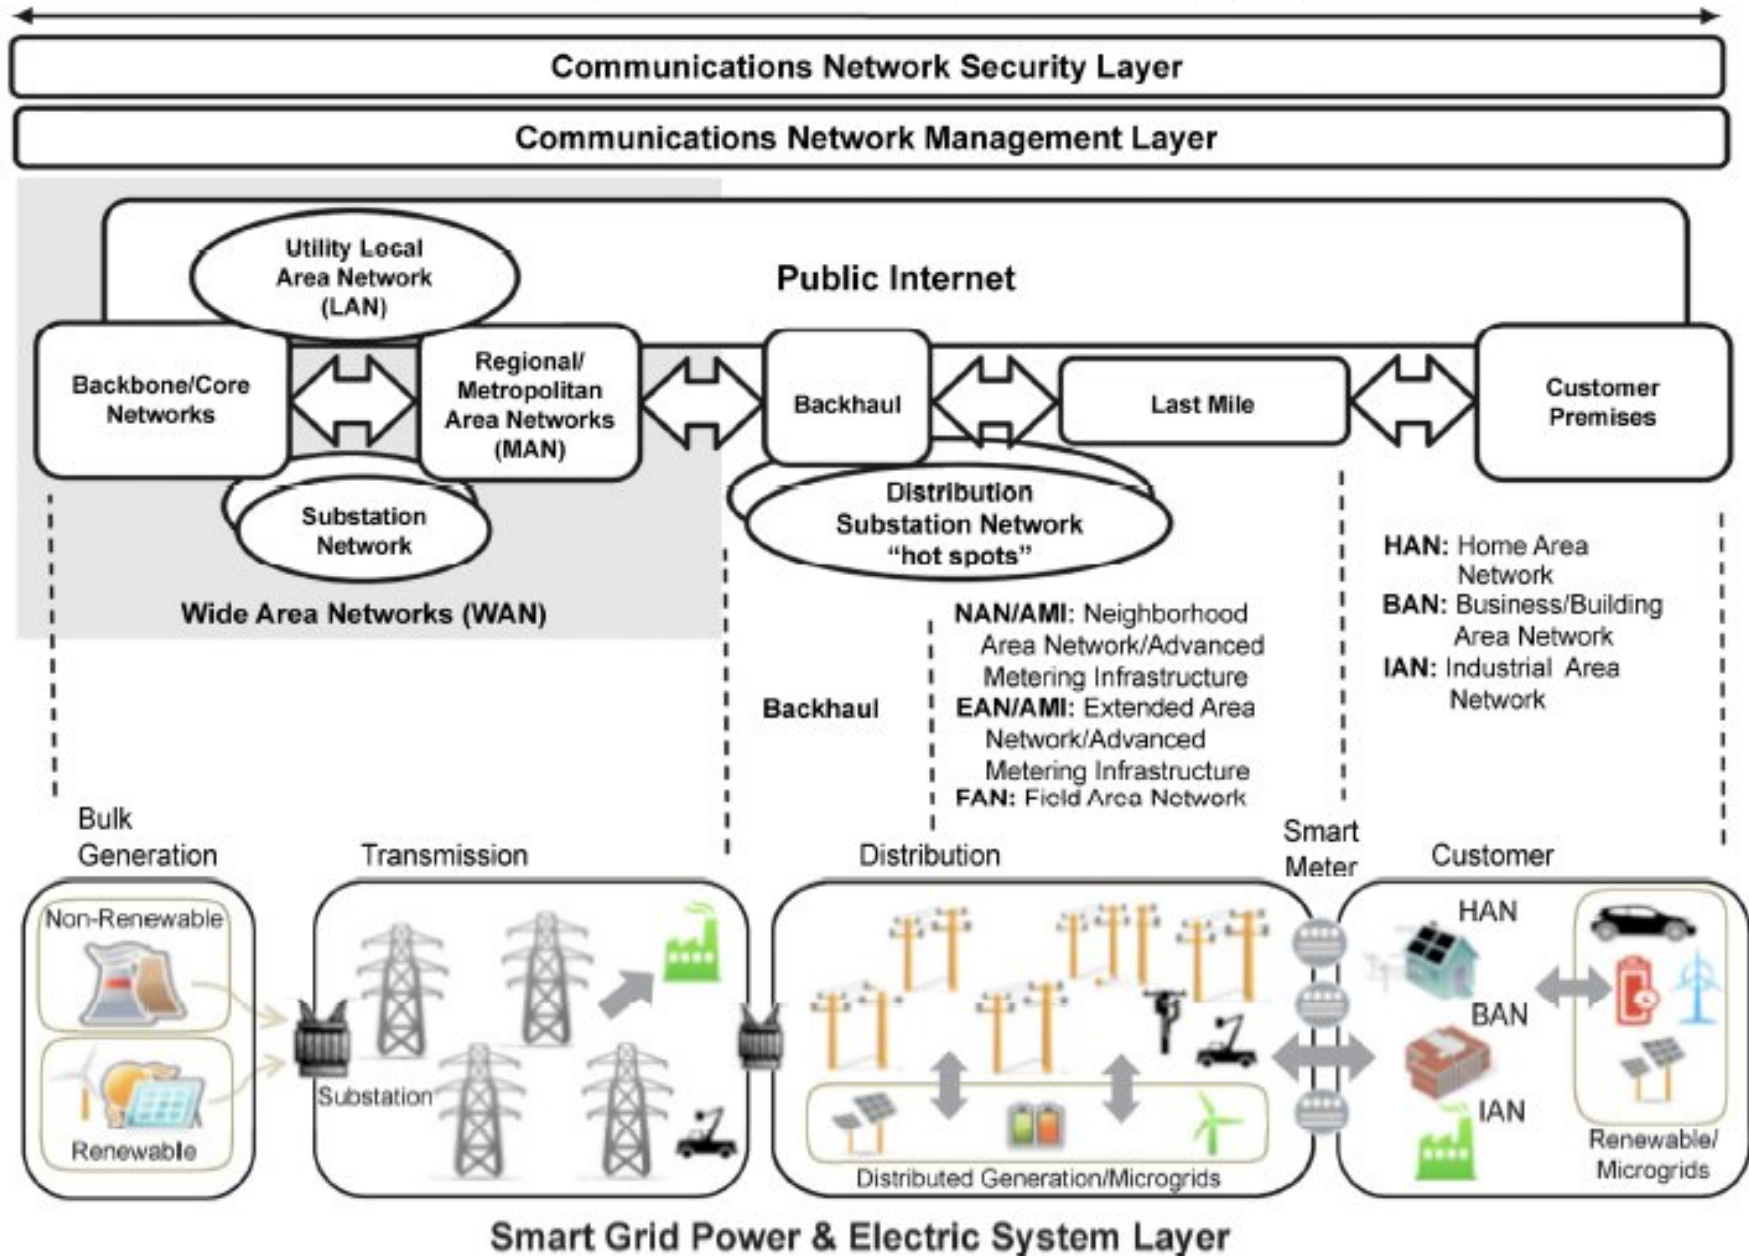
Communications Network Security Layer

Communications Network Management Layer

Utility Local Area Network (LAN)

Public Internet

Backbone/Core Networks

Regional/ Metropolitan Area Networks (MAN)

Backhaul

Last Mile

Customer Premises

Substation Network

Distribution Substation Network "hot spots"

Wide Area Networks (WAN)

HAN: Home Area Network
BAN: Business/Building Area Network
IAN: Industrial Area Network

Backhaul

NAN/AMI: Neighborhood Area Network/Advanced Metering Infrastructure
EAN/AMI: Extended Area Network/Advanced Metering Infrastructure
FAN: Field Area Network

Bulk Generation

Transmission

Distribution

Smart Meter

Customer

Non-Renewable

Renewable

Substation

Distributed Generation/Microgrids

HAN

BAN

IAN

Renewable/ Microgrids

Smart Grid Power & Electric System Layer